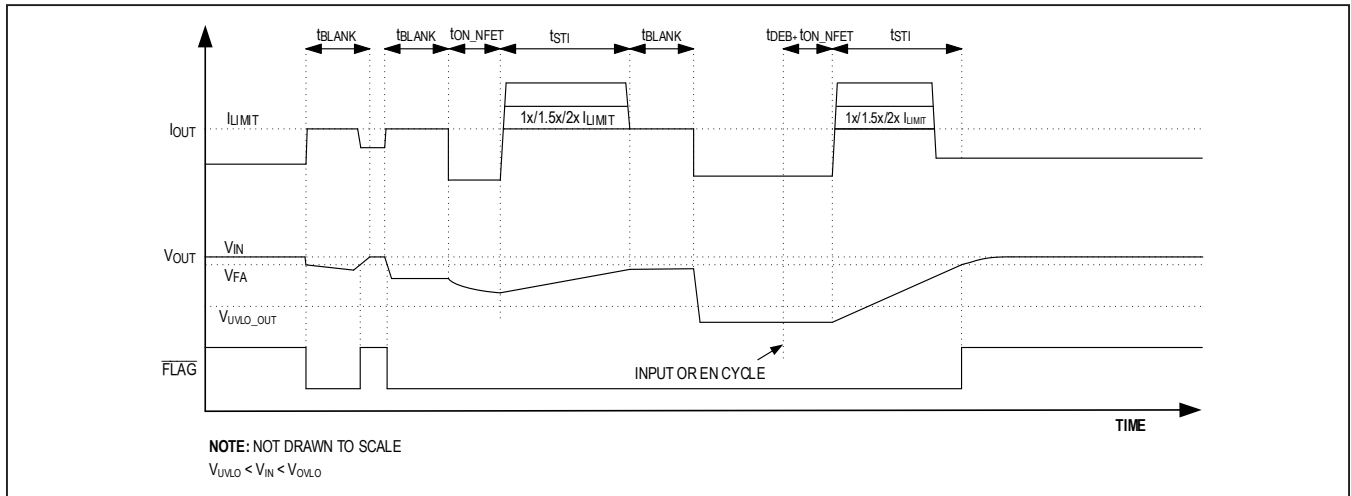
$t_{BLANK}$ $t_{BLANK}$ $t_{ON\_NFET}$ $t_{STI}$ $t_{BLANK}$ $t_{DEB+}$ $t_{ON\_NFET}$ $t_{STI}$

$I_{LIMIT}$

$I_{OUT}$

1x/1.5x/2x $I_{LIMIT}$

1x/1.5x/2x $I_{LIMIT}$

$V_{IN}$

$V_{OUT}$

$V_{FA}$

$V_{UVLO\_OUT}$

$\overline{FLAG}$

INPUT OR EN CYCLE

TIME

**NOTE:** NOT DRAWN TO SCALE

$V_{UVLO} < V_{IN} < V_{OVLO}$